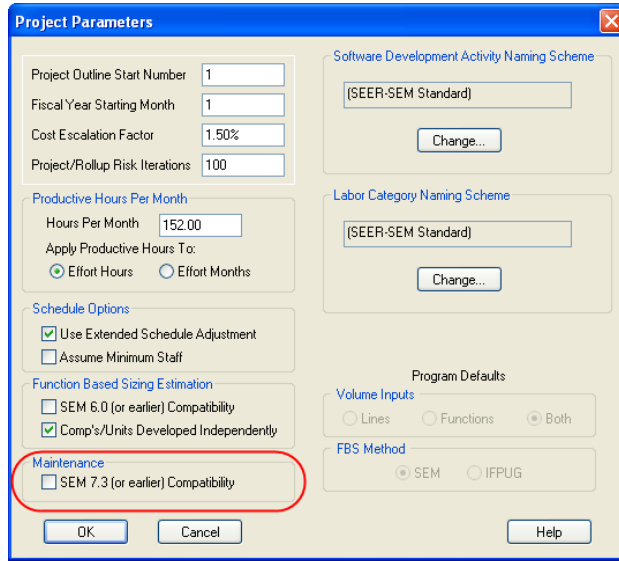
Project Parameters

Project Outline Start Number 1

Fiscal Year Starting Month 1

Cost Escalation Factor 1.50%

Project/Rollup Risk Iterations 100

Productive Hours Per Month

Hours Per Month 152.00

Apply Productive Hours To:

Effort Hours Effort Months

Schedule Options

Use Extended Schedule Adjustment

Assume Minimum Staff

Function Based Sizing Estimation

SEM 6.0 (or earlier) Compatibility

Comp's/Units Developed Independently

Maintenance

SEM 7.3 (or earlier) Compatibility

Software Development Activity Naming Scheme

(SEER-SEM Standard)

Change...

Labor Category Naming Scheme

(SEER-SEM Standard)

Change...

Program Defaults

Volume Inputs

Lines Functions Both

FBS Method

SEM IFPUG

OK Cancel Help